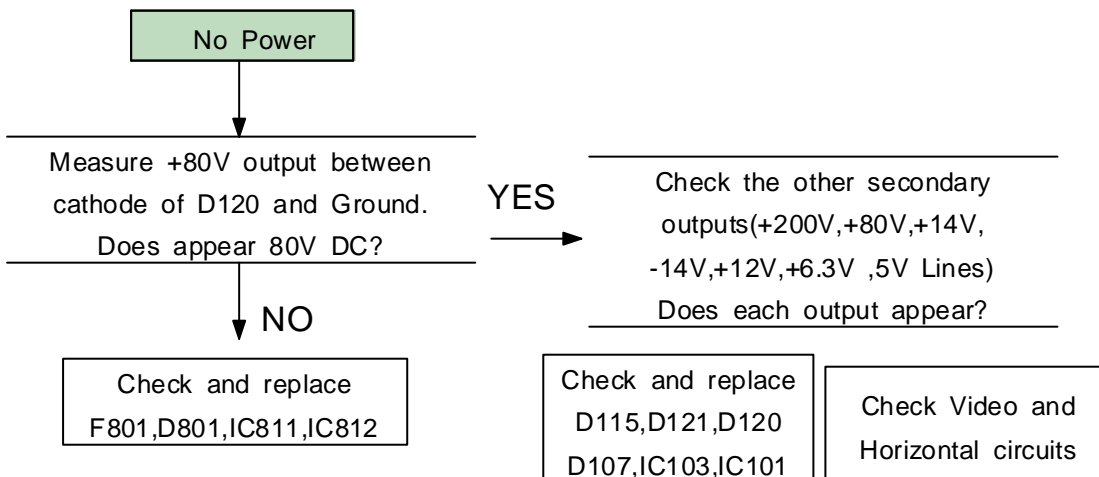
No Power

Measure +80V output between cathode of D120 and Ground. Does appear 80V DC?

YES

Check the other secondary outputs(+200V,+80V,+14V, -14V,+12V,+6.3V ,5V Lines) Does each output appear?

NO

Check and replace F801,D801,IC811,IC812

Check and replace D115,D121,D120 D107,IC103,IC101

Check Video and Horizontal circuits